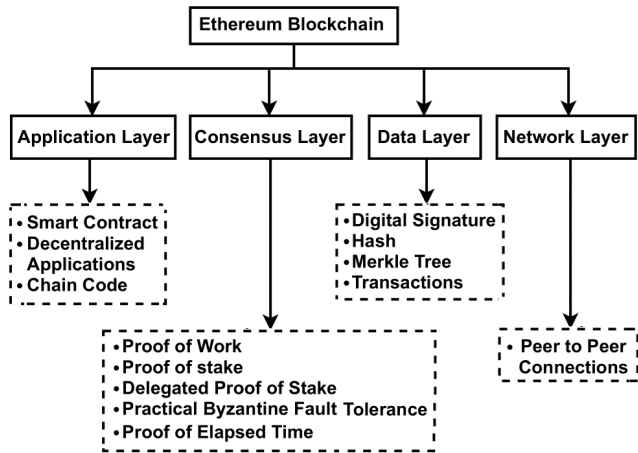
Ethereum Blockchain

Application Layer

Consensus Layer

Data Layer

Network Layer

• Smart Contract
• Decentralized Applications
• Chain Code

• Digital Signature
• Hash
• Merkle Tree
• Transactions

• Proof of Work
• Proof of stake
• Delegated Proof of Stake
• Practical Byzantine Fault Tolerance
• Proof of Elapsed Time

• Peer to Peer Connections